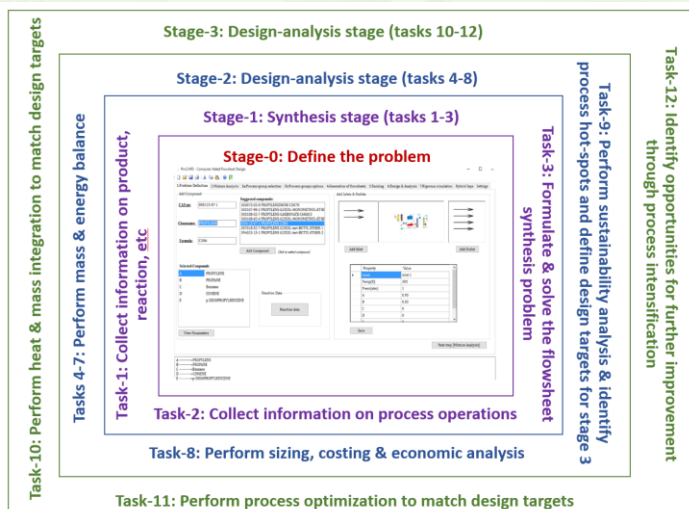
Stage-3: Design-analysis stage (tasks 10-12)

Stage-2: Design-analysis stage (tasks 4-8)

Stage-1: Synthesis stage (tasks 1-3)

Stage-0: Define the problem

Task-1: Collect information on product, reaction, etc

Task-2: Collect information on process operations

Task-3: Formulate & solve the flowsheet synthesis problem

Tasks 4-7: Perform mass & energy balance

Task-8: Perform sizing, costing & economic analysis

Task-9: Perform sustainability analysis & identify process hot-spots and define design targets for stage 3

Task-10: Perform heat & mass integration to match design targets

Task-11: Perform process optimization to match design targets

Task-12: Identify opportunities for further improvement through process intensification

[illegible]